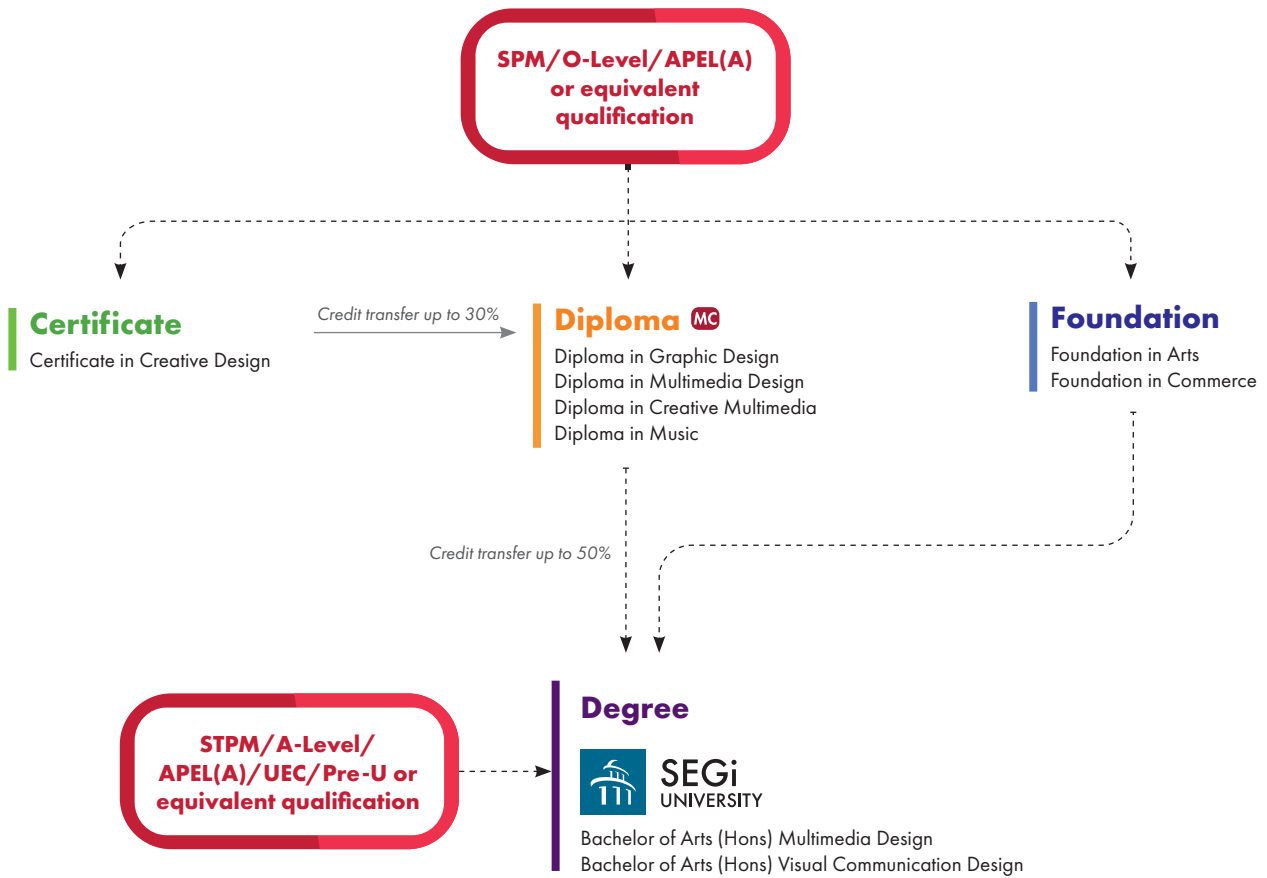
SPM/O-Level/APEL(A) or equivalent qualification

Certificate
Certificate in Creative Design

Credit transfer up to 30%

Diploma MC
Diploma in Graphic Design
Diploma in Multimedia Design
Diploma in Creative Multimedia
Diploma in Music

Foundation
Foundation in Arts
Foundation in Commerce

Credit transfer up to 50%

STPM/A-Level/APEL(A)/UEC/Pre-U or equivalent qualification

Degree
SEGi UNIVERSITY
Bachelor of Arts (Hons) Multimedia Design
Bachelor of Arts (Hons) Visual Communication Design